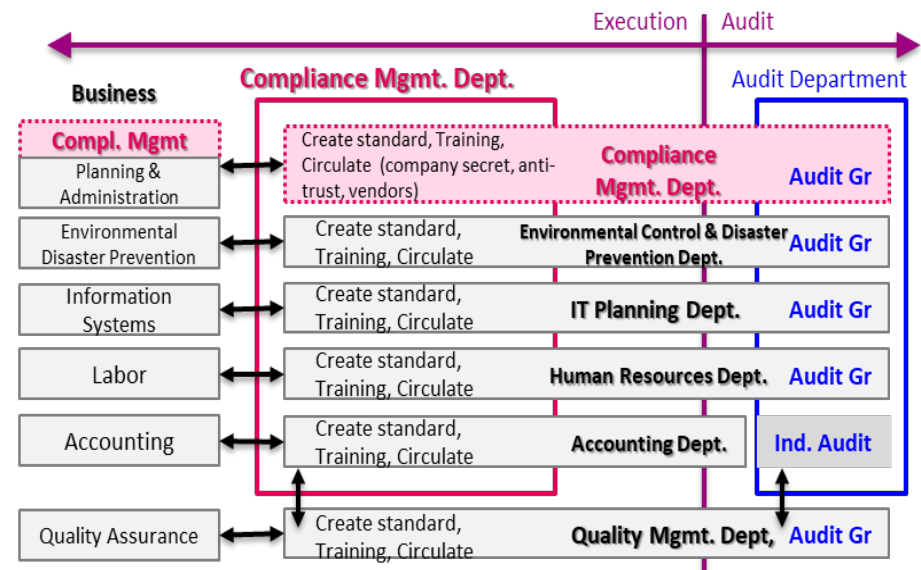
Execution | Audit

Business

Compliance Mgmt. Dept.

Audit Department

Compl. Mgmt

Planning & Administration

Create standard, Training, Circulate (company secret, anti-trust, vendors)

Compliance Mgmt. Dept.

Audit Gr

Environmental Disaster Prevention

Create standard, Training, Circulate

Environmental Control & Disaster Prevention Dept.

Audit Gr

Information Systems

Create standard, Training, Circulate

IT Planning Dept.

Audit Gr

Labor

Create standard, Training, Circulate

Human Resources Dept.

Audit Gr

Accounting

Create standard, Training, Circulate

Accounting Dept.

Ind. Audit

Quality Assurance

Create standard, Training, Circulate

Quality Mgmt. Dept,

Audit Gr